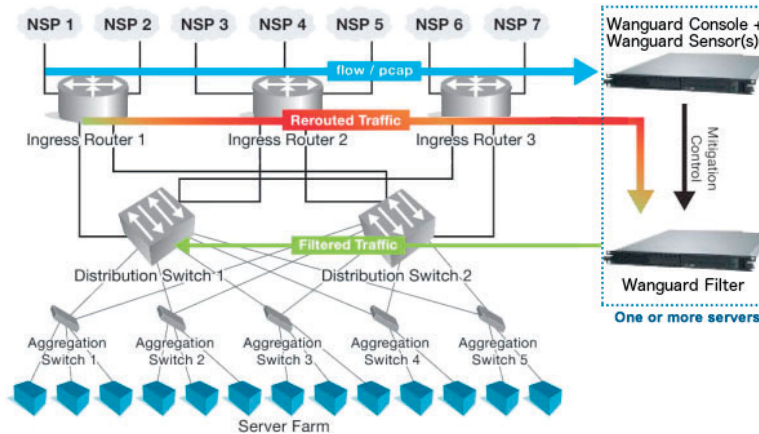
NSP 1
NSP 2
NSP 3
NSP 4
NSP 5
NSP 6
NSP 7

flow / pcap

Wanguard Console + Wanguard Sensor(s)

Rerouted Traffic

Ingress Router 1
Ingress Router 2
Ingress Router 3

Mitigation Control

Filtered Traffic

Distribution Switch 1
Distribution Switch 2

Wanguard Filter

One or more servers

Aggregation Switch 1
Aggregation Switch 2
Aggregation Switch 3
Aggregation Switch 4
Aggregation Switch 5

Server Farm